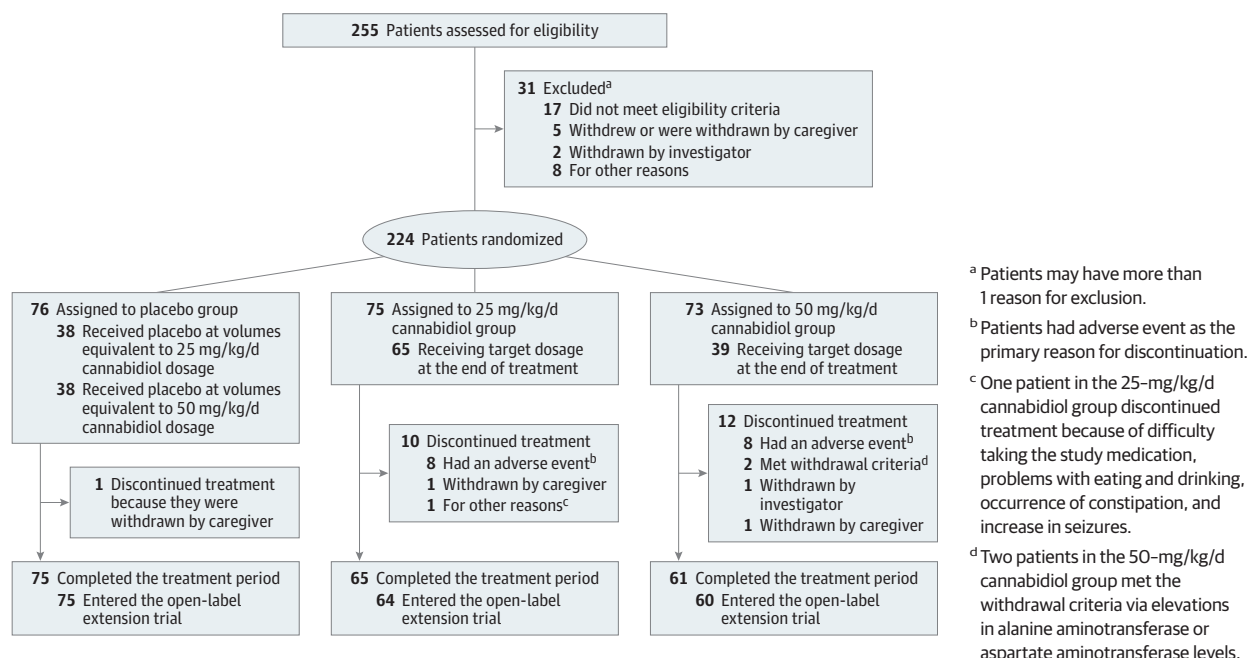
**255** Patients assessed for eligibility

**31** Excluded$^a$
**17** Did not meet eligibility criteria
**5** Withdrew or were withdrawn by caregiver
**2** Withdrawn by investigator
**8** For other reasons

**224** Patients randomized

**76** Assigned to placebo group
**38** Received placebo at volumes equivalent to 25 mg/kg/d cannabidiol dosage
**38** Received placebo at volumes equivalent to 50 mg/kg/d cannabidiol dosage

**1** Discontinued treatment because they were withdrawn by caregiver

**75** Completed the treatment period
**75** Entered the open-label extension trial

**75** Assigned to 25 mg/kg/d cannabidiol group
**65** Receiving target dosage at the end of treatment

**10** Discontinued treatment
**8** Had an adverse event$^b$
**1** Withdrawn by caregiver
**1** For other reasons$^c$

**65** Completed the treatment period
**64** Entered the open-label extension trial

**73** Assigned to 50 mg/kg/d cannabidiol group
**39** Receiving target dosage at the end of treatment

**12** Discontinued treatment
**8** Had an adverse event$^b$
**2** Met withdrawal criteria$^d$
**1** Withdrawn by investigator
**1** Withdrawn by caregiver

**61** Completed the treatment period
**60** Entered the open-label extension trial

$^a$ Patients may have more than 1 reason for exclusion.

$^b$ Patients had adverse event as the primary reason for discontinuation.

$^c$ One patient in the 25-mg/kg/d cannabidiol group discontinued treatment because of difficulty taking the study medication, problems with eating and drinking, occurrence of constipation, and increase in seizures.

$^d$ Two patients in the 50-mg/kg/d cannabidiol group met the withdrawal criteria via elevations in alanine aminotransferase or aspartate aminotransferase levels.